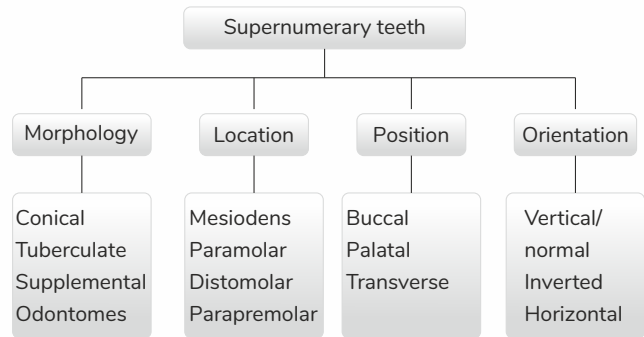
Supernumerary teeth

Morphology

Conical
Tuberculate
Supplemental
Odontomes

Location

Mesiodens
Paramolar
Distomolar
Parapremolar

Position

Buccal
Palatal
Transverse

Orientation

Vertical/
normal
Inverted
Horizontal